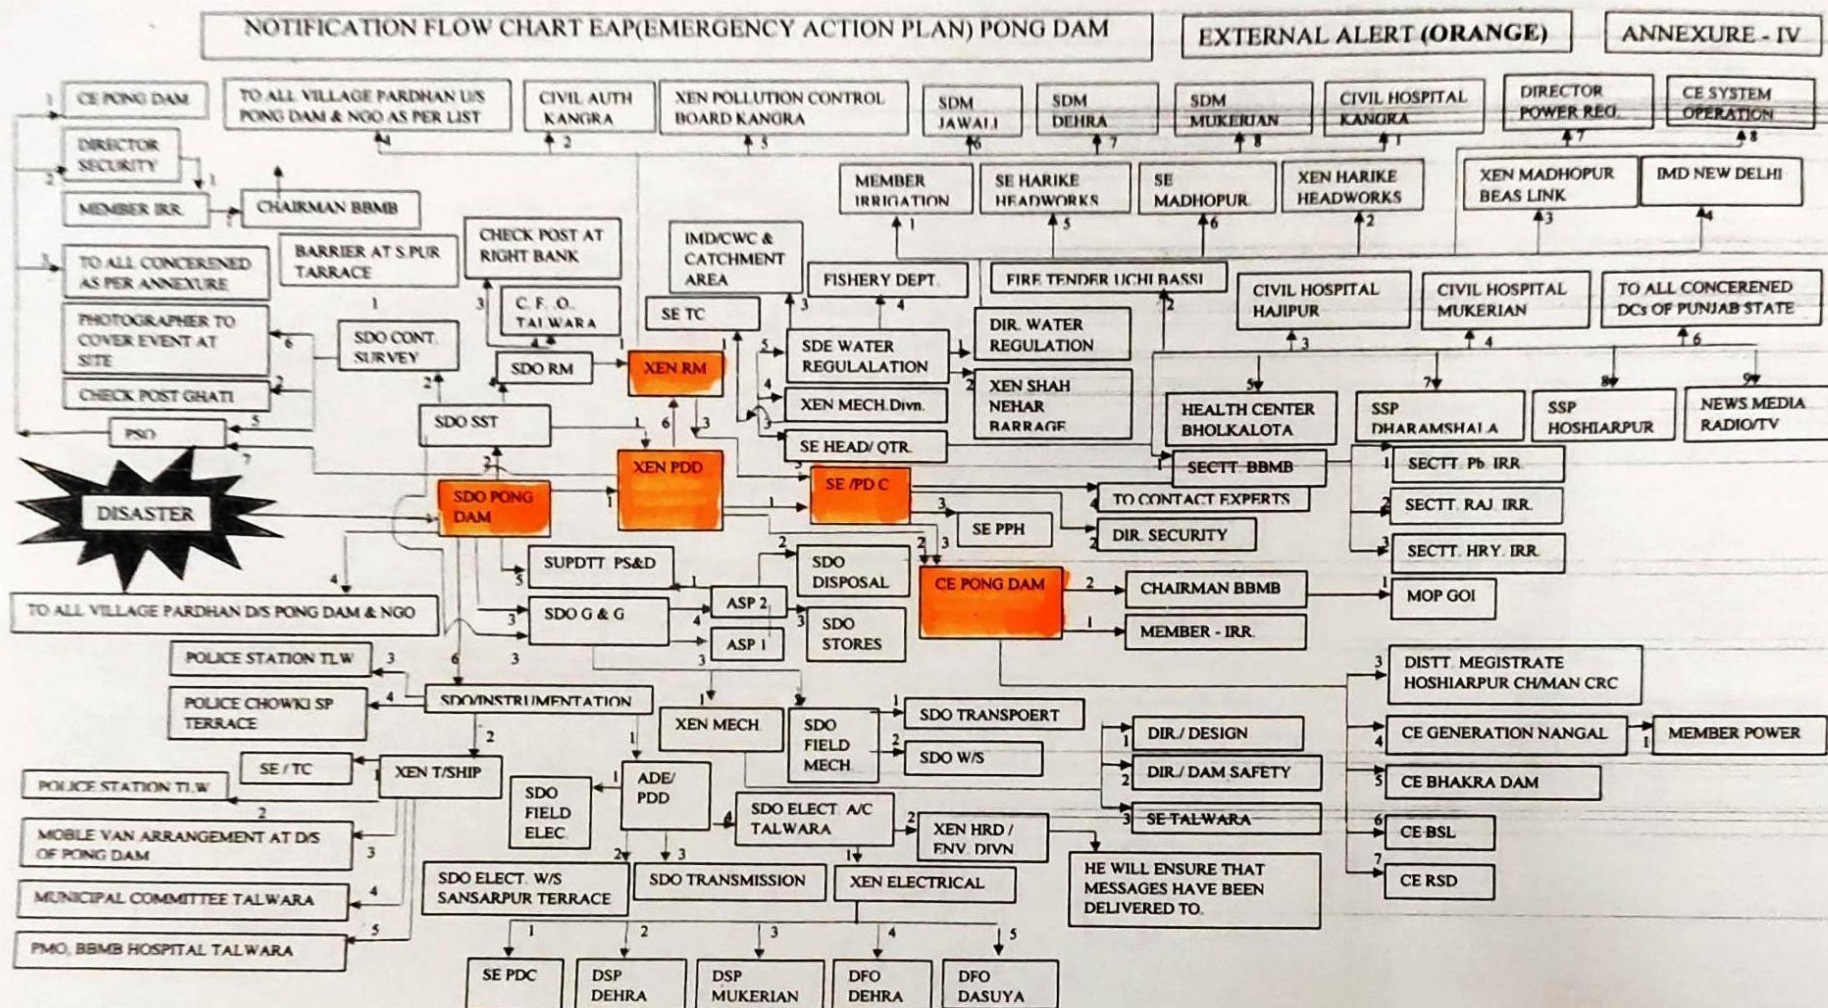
NOTIFICATION FLOW CHART EAP(EMERGENCY ACTION PLAN) PONG DAM

EXTERNAL ALERT (ORANGE)

ANNEXURE - IV

1 CE PONG DAM
DIRECTOR SECURITY
2
MEMBER IRR.
3 TO ALL CONCERNED AS PER ANNEXURE
PHOTOGRAPHER TO COVER EVENT AT SITE
CHECK POST GHATI
PSO
TO ALL VILLAGE PARDHAN U/S PONG DAM & NGO AS PER LIST
CHAIRMAN BBMB
BARRIER AT S.PUR TARRACE
CHECK POST AT RIGHT BANK
C. F. O. TALWARA
SDO CONT. SURVEY
SDO RM
SDO SST
XEN RM
XEN PDD
CIVIL AUTH KANGRA
XEN POLLUTION CONTROL BOARD KANGRA
IMD/CWC & CATCHMENT AREA
SE TC
FISHERY DEPT.
SDE WATER REGULALATION
XEN MECH.Divn.
SE HEAD/ QTR.
SE /PD C
SE PPH
SDM JAWALI
SDM DEHRA
SDM MUKERIAN
CIVIL HOSPITAL KANGRA
DIRECTOR POWER REG.
CE SYSTEM OPERATION
MEMBER IRRIGATION
SE HARIKE HEADWORKS
SE MADHOPUR
XEN HARIKE HEADWORKS
XEN MADHOPUR BEAS LINK
IMD NEW DELHI
FIRE TENDER UCHI BASSI
DIR. WATER REGULATION
XEN SHAH NEHAR BARRAGE
CIVIL HOSPITAL HAJIPUR
CIVIL HOSPITAL MUKERIAN
TO ALL CONCERNED DCs OF PUNJAB STATE
HEALTH CENTER BHOLKALOTA
SSP DHARAMSHALA
SSP HOSHIARPUR
NEWS MEDIA RADIO/TV
SECTT. BBMB
SECTT. Pb. IRR.
SECTT. RAJ. IRR.
SECTT. HRY. IRR.
TO CONTACT EXPERTS
DIR. SECURITY
DISASTER
SDO PONG DAM
SUPDTT. PS&D
SDO G & G
ASP 2
ASP 1
SDO DISPOSAL
SDO STORES
CE PONG DAM
CHAIRMAN BBMB
MEMBER - IRR.
MOP GOI
TO ALL VILLAGE PARDHAN D/S PONG DAM & NGO
POLICE STATION TLW
POLICE CHOWKI SP TERRACE
SDO/INSTRUMENTATION
SE / TC
XEN T/SHIP
POLICE STATION TLW
MOBLE VAN ARRANGEMENT AT D/S OF PONG DAM
MUNICIPAL COMMITTEE TALWARA
PMO, BBMB HOSPITAL TALWARA
XEN MECH
SDO FIELD MECH
SDO TRANSPOERT
SDO W/S
SDO FIELD ELEC.
ADE/ PDD
SDO ELECT. A/C TALWARA
XEN HRD / ENV. DIVN
DIR./ DESIGN
DIR./ DAM SAFETY
SE TALWARA
HE WILL ENSURE THAT MESSAGES HAVE BEEN DELIVERED TO.
DISTT. MEGISTRATE HOSHIARPUR CH/MAN CRC
CE GENERATION NANGAL
MEMBER POWER
CE BHAKRA DAM
CE BSL
CE RSD
SDO ELECT. W/S SANSARPUR TERRACE
SDO TRANSMISSION
XEN ELECTRICAL
SE PDC
DSP DEHRA
DSP MUKERIAN
DFO DEHRA
DFO DASUYA